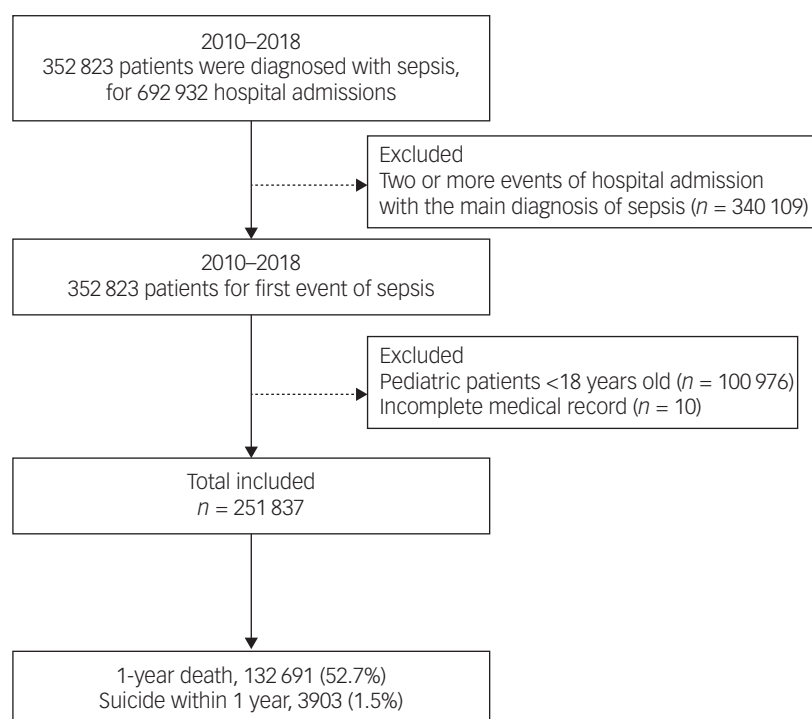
2010–2018
352 823 patients were diagnosed with sepsis, for 692 932 hospital admissions

Excluded
Two or more events of hospital admission with the main diagnosis of sepsis ($n$ = 340 109)

2010–2018
352 823 patients for first event of sepsis

Excluded
Pediatric patients <18 years old ($n$ = 100 976)
Incomplete medical record ($n$ = 10)

Total included
$n$ = 251 837

1-year death, 132 691 (52.7%)
Suicide within 1 year, 3903 (1.5%)